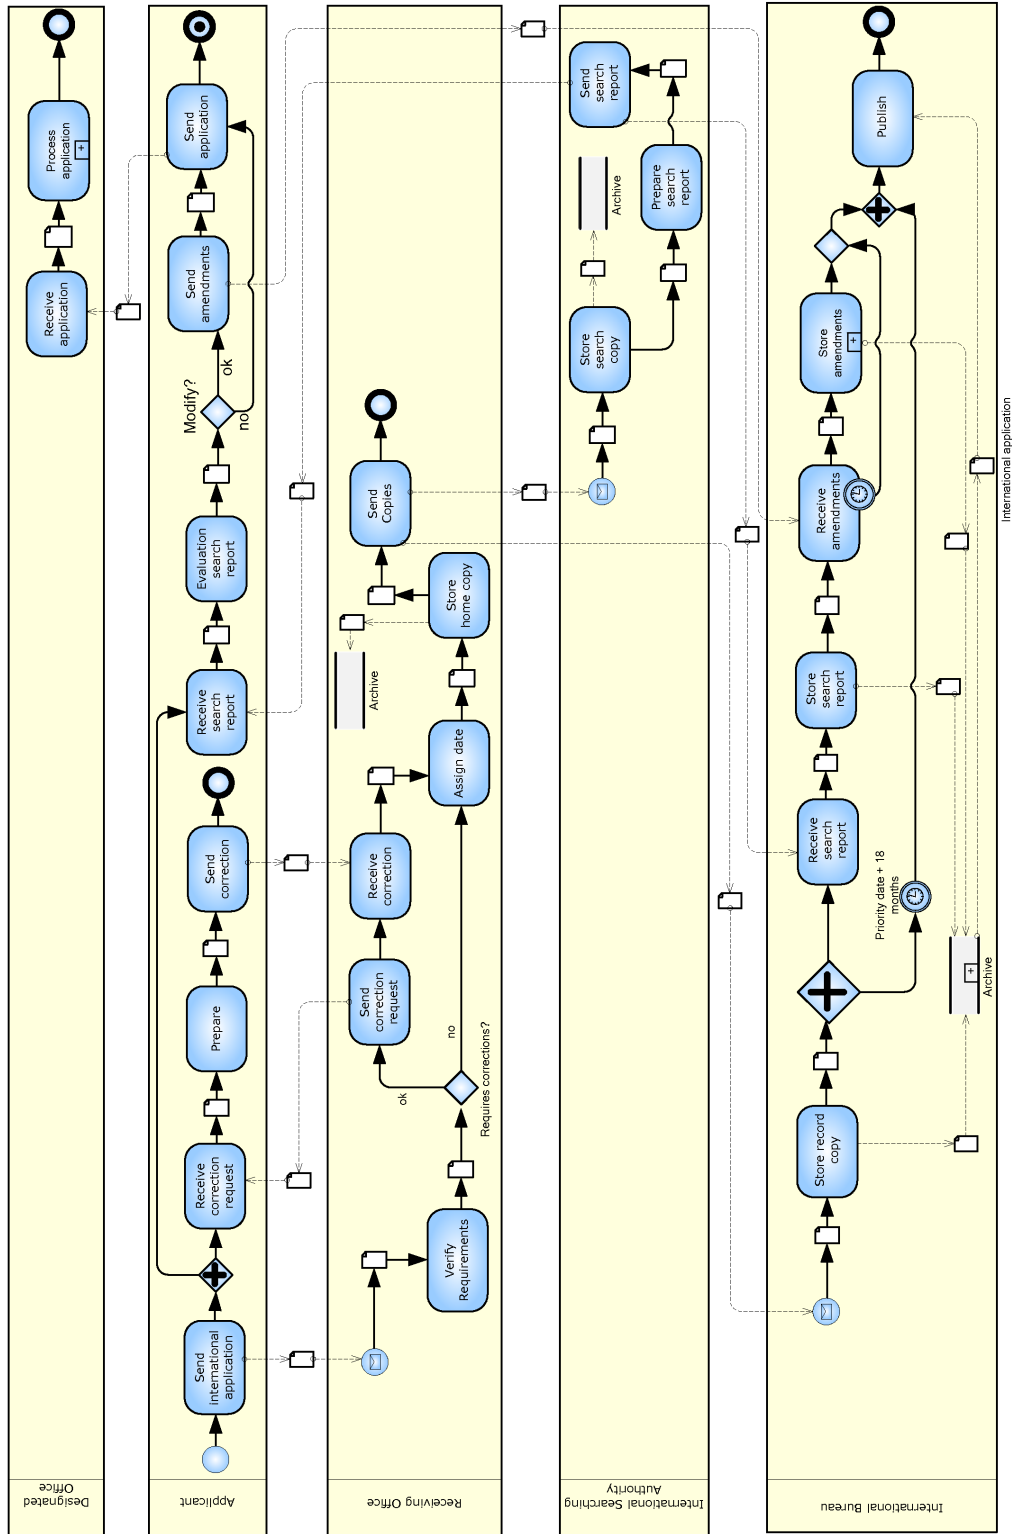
Designated Office
Receive application
Process application

Applicant
Send international application
Receive correction request
Prepare
Send correction
Receive search report
Evaluation search report
Modify?
ok
no
Send amendments
Send application

Receiving Office
Verify Requirements
Requires corrections?
ok
no
Send correction request
Receive correction
Assign date
Store home copy
Archive
Send Copies

International Searching Authority
Store search copy
Archive
Prepare search report
Send search report

International Bureau
Store record copy
Priority date + 18 months
Archive
Receive search report
Store search report
Receive amendments
Store amendments
Publish
International application